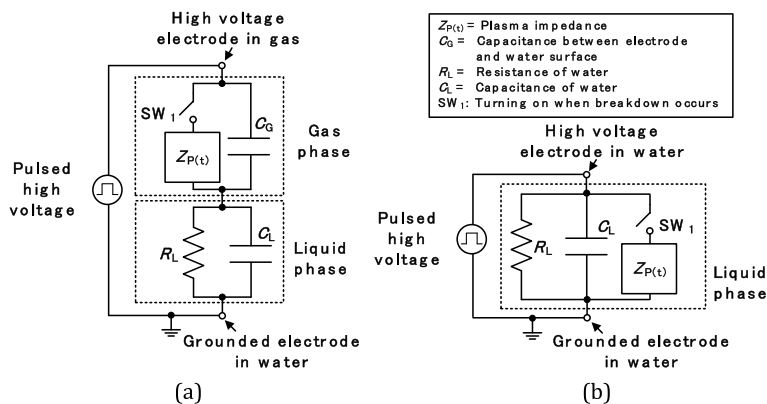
High voltage electrode in gas

SW $_1$

$C_G$

$Z_{P(t)}$

Gas phase

Pulsed high voltage

$R_L$

$C_L$

Liquid phase

Grounded electrode in water

(a)

$Z_{P(t)}$ = Plasma impedance
$C_G$ = Capacitance between electrode and water surface
$R_L$ = Resistance of water
$C_L$ = Capacitance of water
SW $_1$: Turning on when breakdown occurs

High voltage electrode in water

Pulsed high voltage

$R_L$

$C_L$

SW $_1$

$Z_{P(t)}$

Liquid phase

Grounded electrode in water

(b)